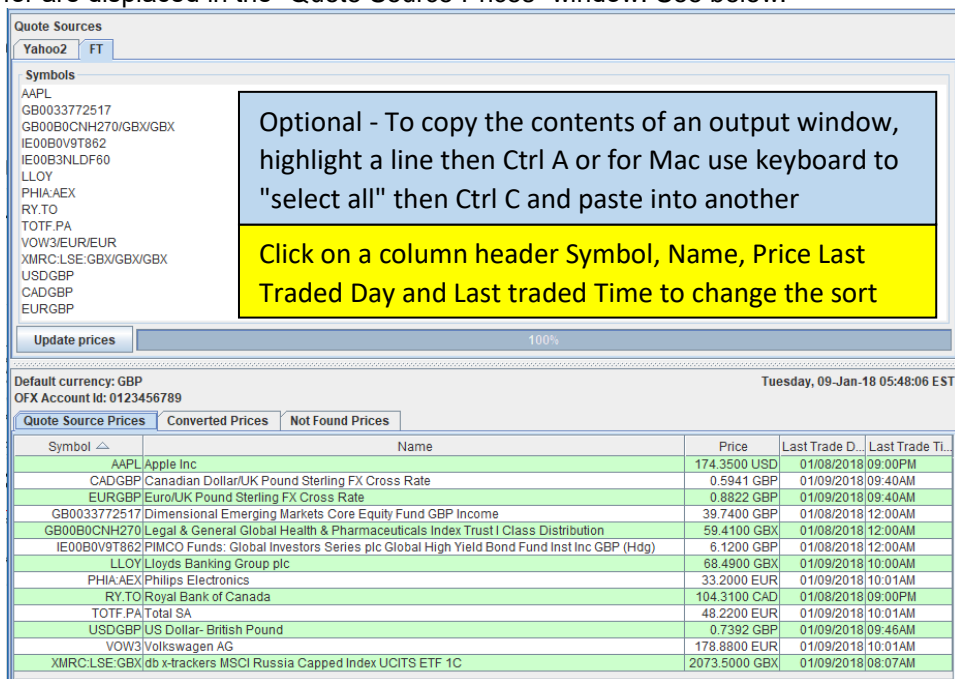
Quote Sources

Yahoo2 | FT

Symbols

AAPL
GB0033772517
GB00B0CNH270/GBX/GBX
IE00B0V9T862
IE00B3NLDF60
LLOY
PHIA:AEX
RY.TO
TOTF.PA
VOW3/EUR/EUR
XMRC:LSE:GBX/GBX/GBX
USDGBP
CADGBP
EURGBP

Optional - To copy the contents of an output window, highlight a line then Ctrl A or for Mac use keyboard to "select all" then Ctrl C and paste into another

Click on a column header Symbol, Name, Price Last Traded Day and Last traded Time to change the sort

Update prices

100%

Default currency: GBP
OFX Account Id: 0123456789

Tuesday, 09-Jan-18 05:48:06 EST

Quote Source Prices | Converted Prices | Not Found Prices

| Symbol | Name | Price | Last Trade D... | Last Trade Ti... |
|---|---|---|---|---|
| AAPL | Apple Inc | 174.3500 USD | 01/08/2018 | 09:00PM |
| CADGBP | Canadian Dollar/UK Pound Sterling FX Cross Rate | 0.5941 GBP | 01/09/2018 | 09:40AM |
| EURGBP | Euro/UK Pound Sterling FX Cross Rate | 0.8822 GBP | 01/09/2018 | 09:40AM |
| GB0033772517 | Dimensional Emerging Markets Core Equity Fund GBP Income | 39.7400 GBP | 01/08/2018 | 12:00AM |
| GB00B0CNH270 | Legal & General Global Health & Pharmaceuticals Index Trust I Class Distribution | 59.4100 GBX | 01/08/2018 | 12:00AM |
| IE00B0V9T862 | PIMCO Funds: Global Investors Series plc Global High Yield Bond Fund Inst Inc GBP (Hdg) | 6.1200 GBP | 01/08/2018 | 12:00AM |
| LLOY | Lloyds Banking Group plc | 68.4900 GBX | 01/09/2018 | 10:00AM |
| PHIA:AEX | Philips Electronics | 33.2000 EUR | 01/09/2018 | 10:01AM |
| RY.TO | Royal Bank of Canada | 104.3100 CAD | 01/08/2018 | 09:00PM |
| TOTF.PA | Total SA | 48.2200 EUR | 01/09/2018 | 10:01AM |
| USDGBP | US Dollar- British Pound | 0.7392 GBP | 01/09/2018 | 09:46AM |
| VOW3 | Volkswagen AG | 178.8800 EUR | 01/09/2018 | 10:01AM |
| XMRC:LSE:GBX | db x-trackers MSCI Russia Capped Index UCITS ETF 1C | 2073.5000 GBX | 01/09/2018 | 08:07AM |